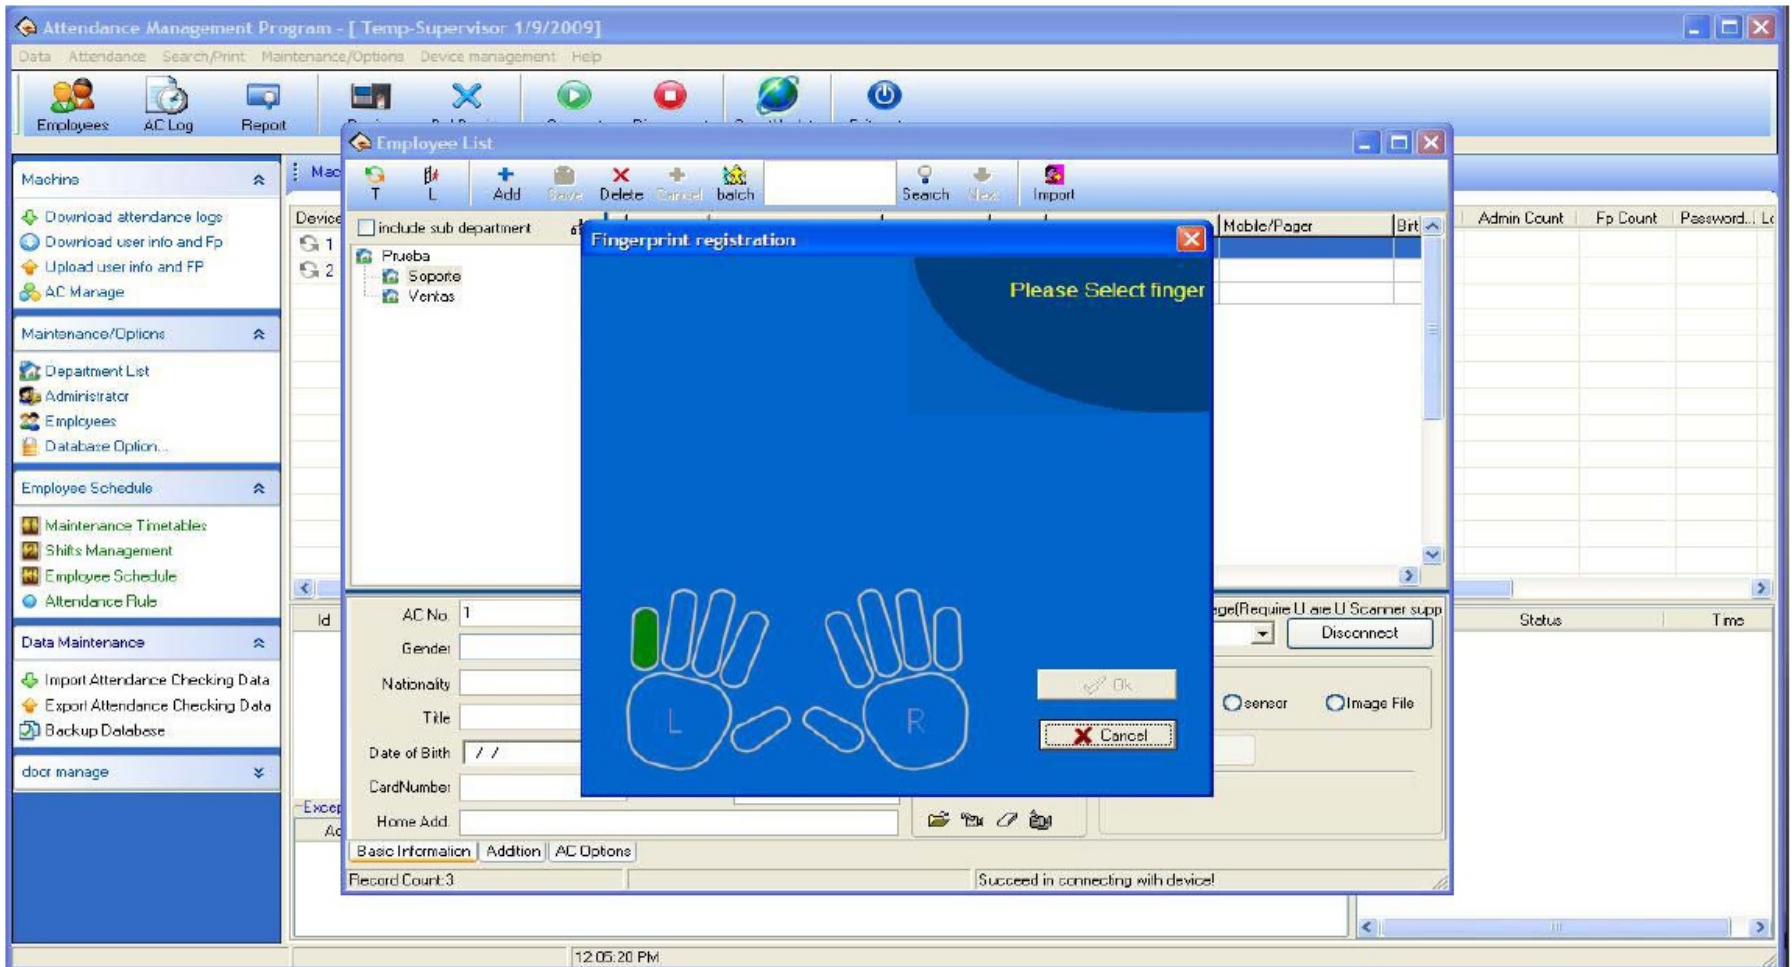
Attendance Management Program - [ Temp-Supervisor 1/9/2009]

Data Attendance Search/Print Maintenance/Options Device management Help

Employees AC Log Report

Machine

Download attendance logs
Download user info and Fp
Upload user info and FP
AC Manage

Maintenance/Options

Department List
Administrator
Employees
Database Option...

Employee Schedule

Maintenance Timetables
Shifts Management
Employee Schedule
Attendance Rule

Data Maintenance

Import Attendance Checking Data
Export Attendance Checking Data
Backup Database

door manage

Mac

Device
1
2

Id

Excep
Ac

Employee List

T L Add Save Delete Cancel batch Search New Import

include sub department

Prueba
Soporte
Ventas

Mobile/Pager
Brt

Admin Count Fp Count Password... Lo

AC No. 1
Gender
Nationality
Title
Date of Birth / /
CardNumber
Home Add.

Basic Information Addtion AC Options

Record Count:3
Succeed in connecting with device!

ge(Require U are U Scanner supp
Disconnect
sensor Image File

Status Time

Fingerprint registration

Please Select finger

L R

Ok
Cancel

12:05:20 PM